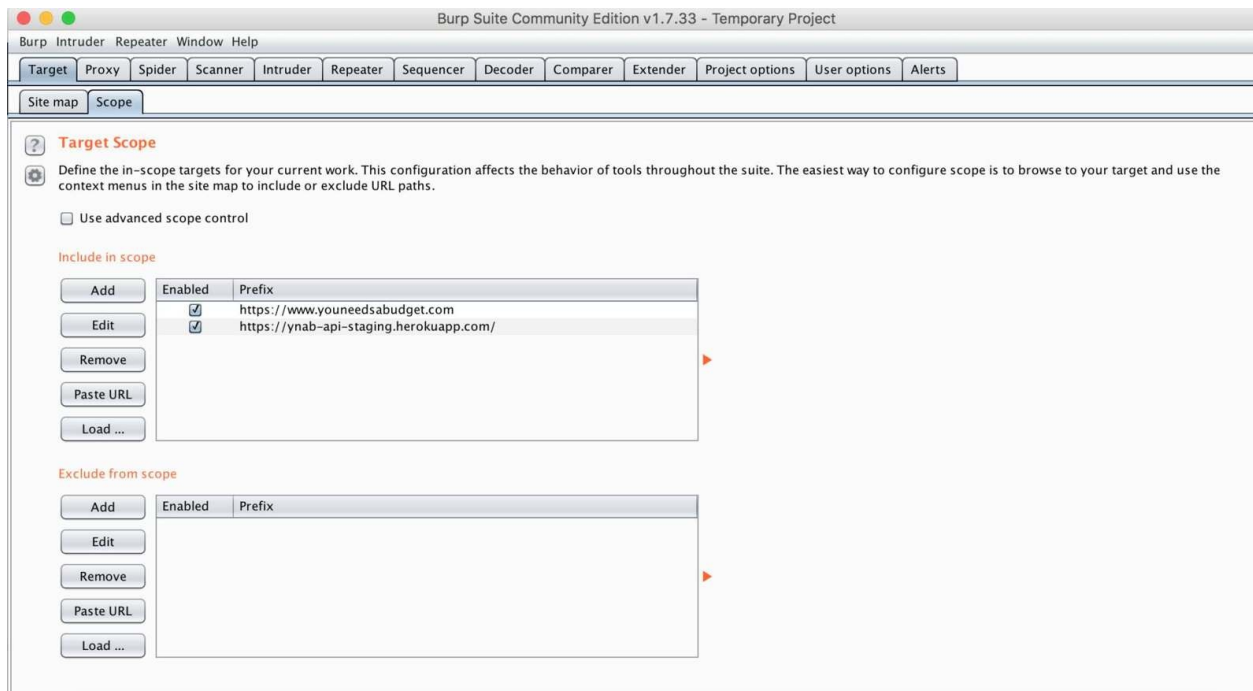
Burp Suite Community Edition v1.7.33 - Temporary Project

Burp Intruder Repeater Window Help

Target Proxy Spider Scanner Intruder Repeater Sequencer Decoder Comparer Extender Project options User options Alerts

Site map Scope

Target Scope

Define the in-scope targets for your current work. This configuration affects the behavior of tools throughout the suite. The easiest way to configure scope is to browse to your target and use the context menus in the site map to include or exclude URL paths.

Use advanced scope control

Include in scope

Add
Edit
Remove
Paste URL
Load ...

| Enabled | Prefix |
|---|---|
| ☑ | https://www.youneedsabudget.com |
| ☑ | https://ynab-api-staging.herokuapp.com/ |

Exclude from scope

Add
Edit
Remove
Paste URL
Load ...

| Enabled | Prefix |
|---|---|